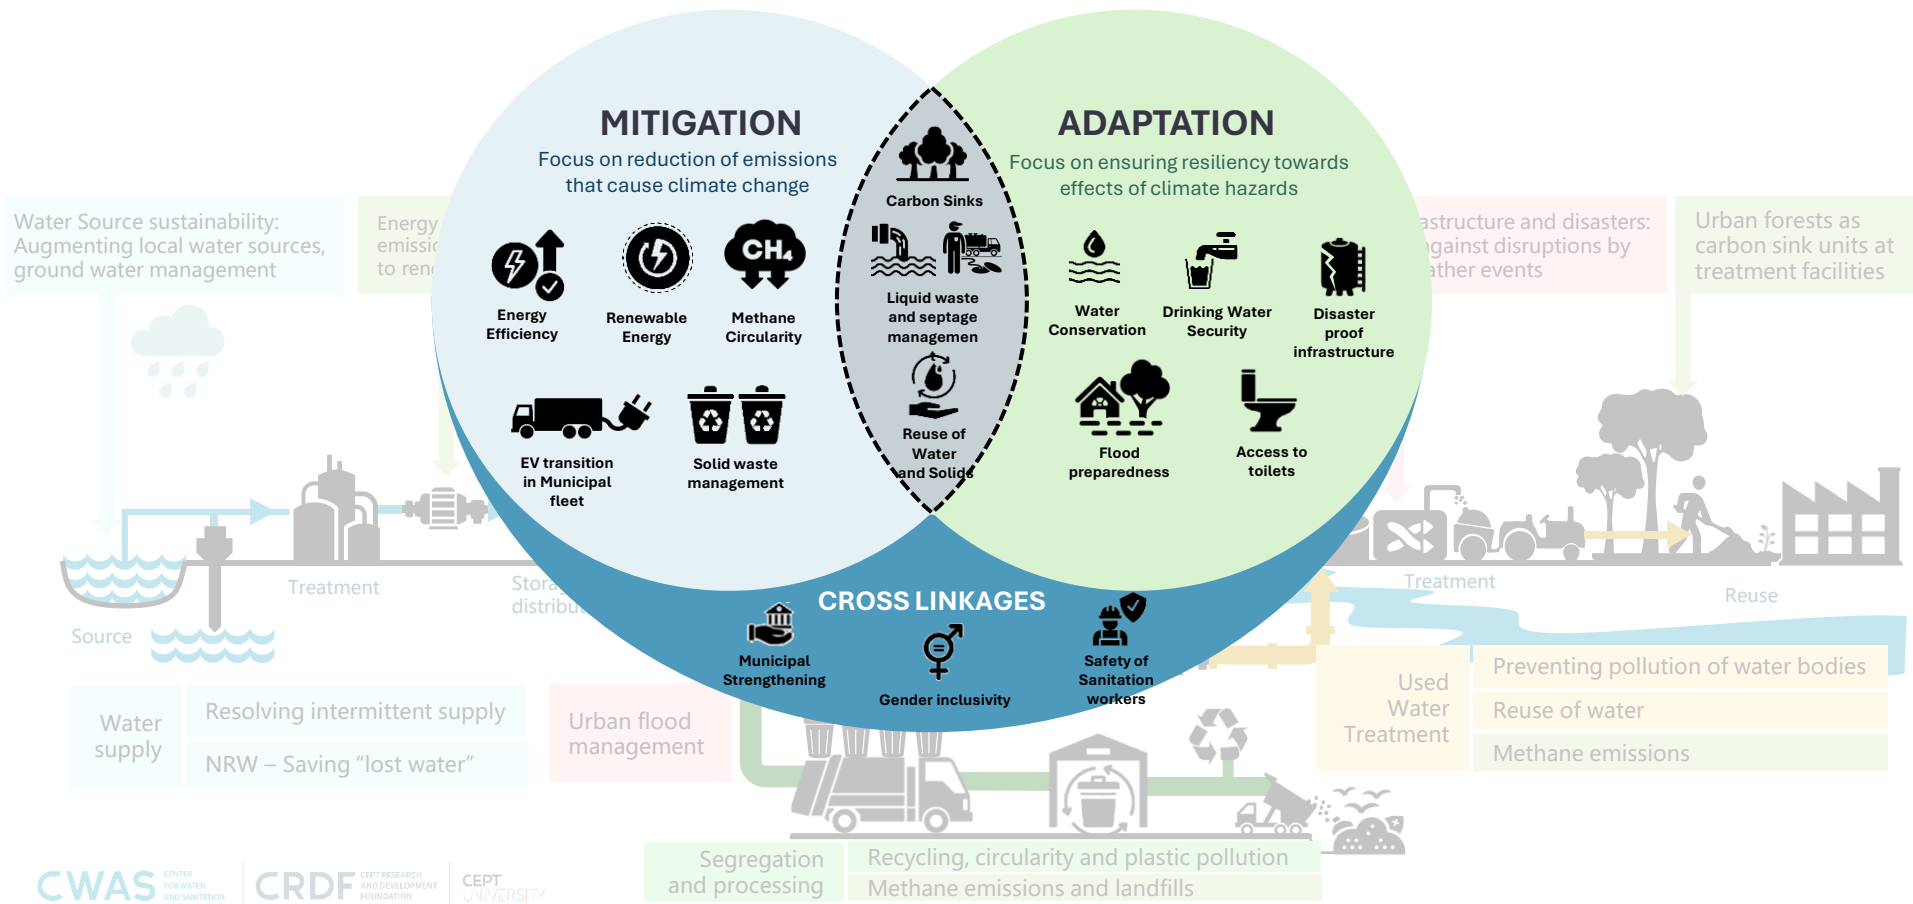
MITIGATION
Focus on reduction of emissions that cause climate change

Energy Efficiency
Renewable Energy
Methane Circularity
EV transition in Municipal fleet
Solid waste management

Carbon Sinks
Liquid waste and septage managemen
Reuse of Water and Solids

ADAPTATION
Focus on ensuring resiliency towards effects of climate hazards

Water Conservation
Drinking Water Security
Disaster proof infrastructure
Flood preparedness
Access to toilets

CROSS LINKAGES
Municipal Strengthening
Gender inclusivity
Safety of Sanitation workers

Water Source sustainability: Augmenting local water sources, ground water management

Energy emissi to ren

astructure and disasters: gainst disruptions by ather events

Urban forests as carbon sink units at treatment facilities

Source
Treatment
Stora distribu
Treatment
Reuse

Water supply
Resolving intermittent supply
NRW – Saving "lost water"
Urban flood management
Used Water Treatment
Preventing pollution of water bodies
Reuse of water
Methane emissions
Segregation and processing
Recycling, circularity and plastic pollution
Methane emissions and landfills

CWAS CENTER FOR WATER AND SANITATION
CRDF CEPT RESEARCH AND DEVELOPMENT FOUNDATION
CEPT UNIVERSITY